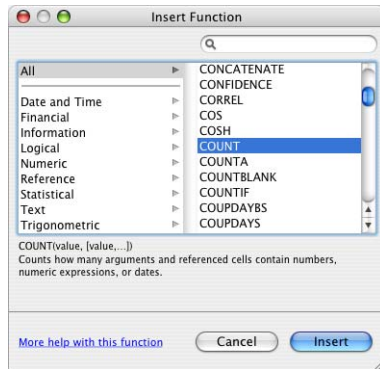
Insert Function

All
Date and Time
Financial
Information
Logical
Numeric
Reference
Statistical
Text
Trigonometric

CONCATENATE
CONFIDENCE
CORREL
COS
COSH
COUNT
COUNTA
COUNTBLANK
COUNTIF
COUPDAYBS
COUPDAYS

COUNT(value, [value,...])
Counts how many arguments and referenced cells contain numbers, numeric expressions, or dates.

More help with this function
Cancel
Insert